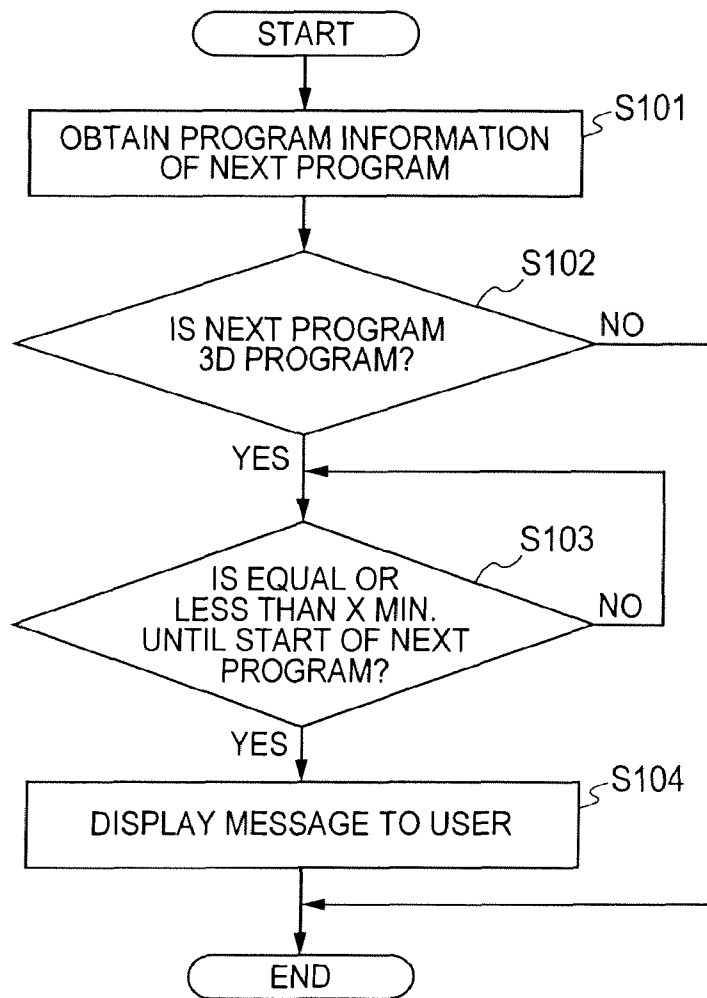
START

S101

OBTAIN PROGRAM INFORMATION OF NEXT PROGRAM

S102

IS NEXT PROGRAM 3D PROGRAM?

NO

YES

S103

IS EQUAL OR LESS THAN X MIN. UNTIL START OF NEXT PROGRAM?

NO

YES

S104

DISPLAY MESSAGE TO USER

END